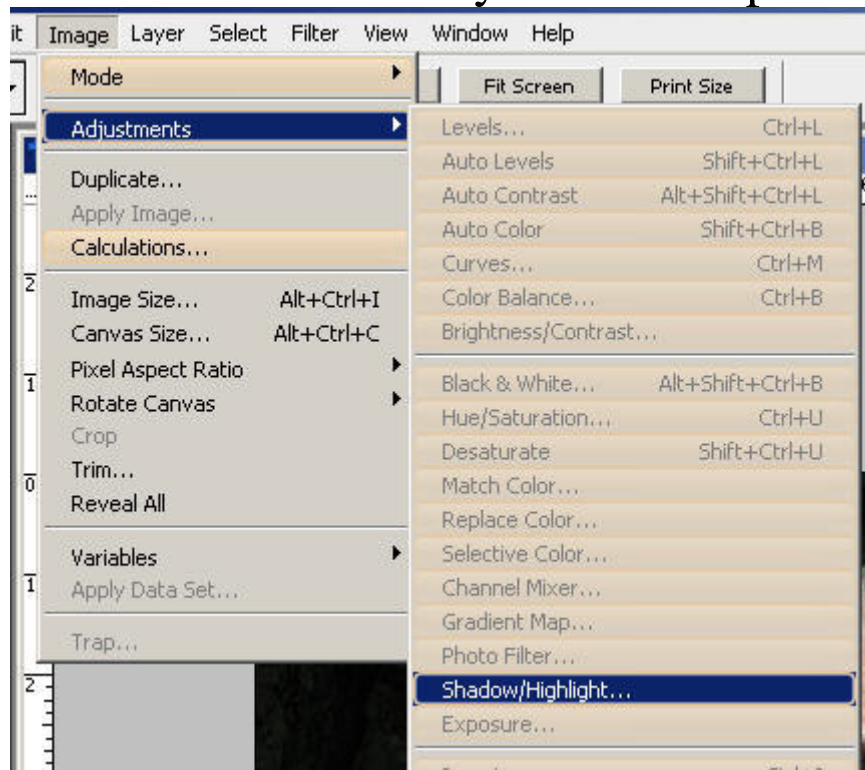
it Image Layer Select Filter View Window Help

Fit Screen Print Size

Mode
Adjustments
Duplicate...
Apply Image...
Calculations...
Image Size... Alt+Ctrl+I
Canvas Size... Alt+Ctrl+C
Pixel Aspect Ratio
Rotate Canvas
Crop
Trim...
Reveal All
Variables
Apply Data Set...
Trap...

Levels... Ctrl+L
Auto Levels Shift+Ctrl+L
Auto Contrast Alt+Shift+Ctrl+L
Auto Color Shift+Ctrl+B
Curves... Ctrl+M
Color Balance... Ctrl+B
Brightness/Contrast...
Black & White... Alt+Shift+Ctrl+B
Hue/Saturation... Ctrl+U
Desaturate Shift+Ctrl+U
Match Color...
Replace Color...
Selective Color...
Channel Mixer...
Gradient Map...
Photo Filter...
Shadow/Highlight...
Exposure...
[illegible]

2
1
0
1
2